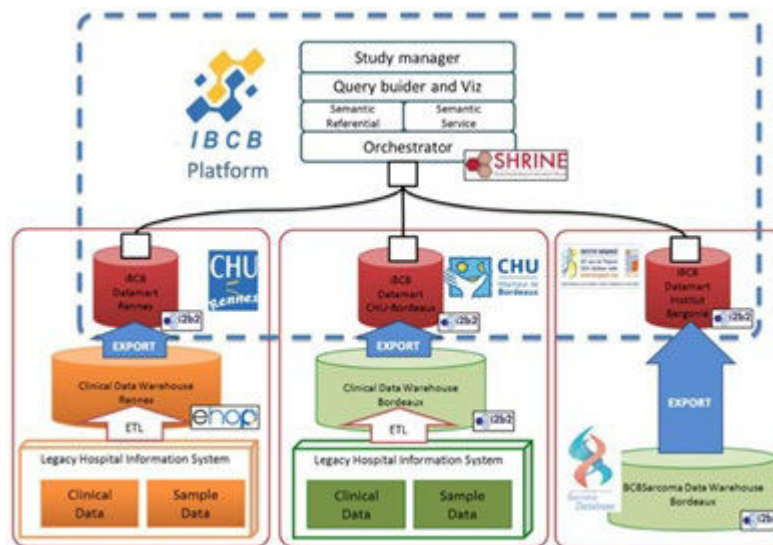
IBCB Platform

Study manager

Query buider and Viz

Semantic Referential

Semantic Service

Orchestrator

SHRINE

IBCB Datamart Rennes

CHU Rennes

i2b2

EXPORT

Clinical Data Warehouse Rennes

enop

ETL

Legacy Hospital Information System

Clinical Data

Sample Data

IBCB Datamart CHU-Bordeaux

CHU Hôpitaux de Bordeaux

i2b2

EXPORT

Clinical Data Warehouse Bordeaux

i2b2

ETL

Legacy Hospital Information System

Clinical Data

Sample Data

IBCB Datamart Institut Bergonié

i2b2

EXPORT

BCBSarcoma Data Warehouse Bordeaux

i2b2